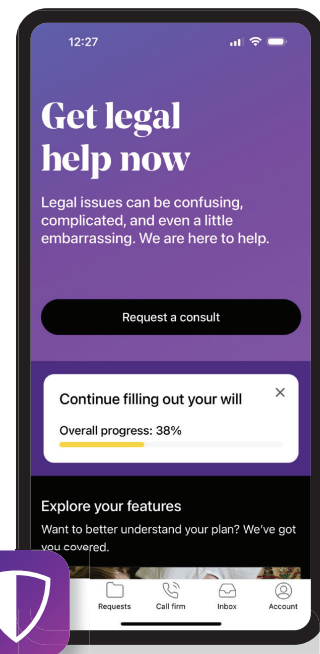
12:27

Get legal help now

Legal issues can be confusing, complicated, and even a little embarrassing. We are here to help.

Request a consult

Continue filling out your will

×

Overall progress: 38%

Explore your features

Want to better understand your plan? We've got you covered.

Requests

Call firm

Inbox

Account